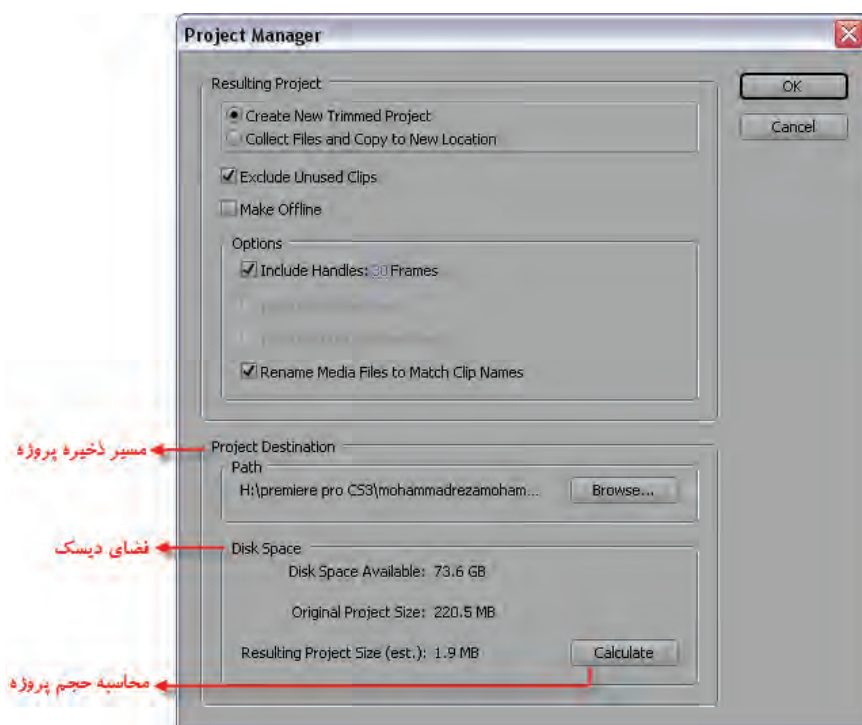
Project Manager

Resulting Project

Create New Trimmed Project

Collect Files and Copy to New Location

Exclude Unused Clips

Make Offline

Options

Include Handles: 30 Frames

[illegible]

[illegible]

Rename Media Files to Match Clip Names

OK

Cancel

مسیر ذخیره پروژه

Project Destination

Path

H:\premiere pro CS3\mohammadrezamoham...

Browse...

فضای دیسک

Disk Space

Disk Space Available: 73.6 GB

Original Project Size: 220.5 MB

Resulting Project Size (est.): 1.9 MB

Calculate

محاسبه حجم پروژه